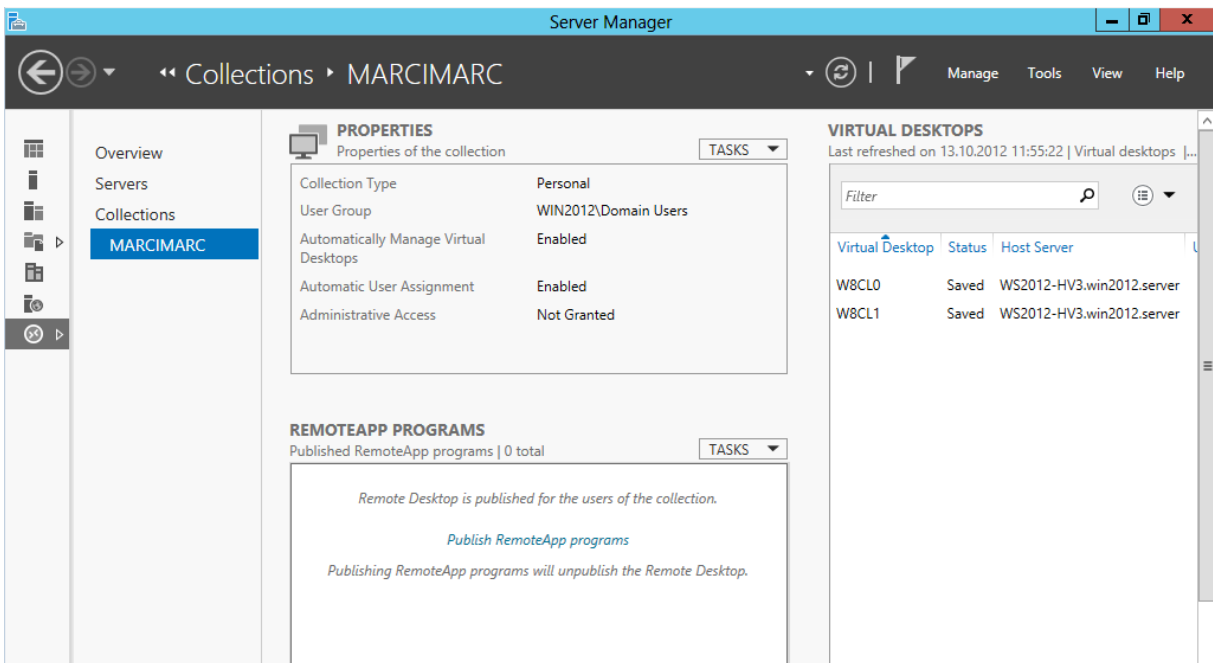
Server Manager

Collections ▸ MARCIMARC

Manage Tools View Help

Overview
Servers
Collections
MARCIMARC

PROPERTIES
Properties of the collection
TASKS

| | |
|---|---|
| Collection Type | Personal |
| User Group | WIN2012\Domain Users |
| Automatically Manage Virtual Desktops | Enabled |
| Automatic User Assignment | Enabled |
| Administrative Access | Not Granted |

REMOTEAPP PROGRAMS
Published RemoteApp programs | 0 total
TASKS

Remote Desktop is published for the users of the collection.

Publish RemoteApp programs

Publishing RemoteApp programs will unpublish the Remote Desktop.

VIRTUAL DESKTOPS
Last refreshed on 13.10.2012 11:55:22 | Virtual desktops |...

Filter

| Virtual Desktop | Status | Host Server |
|---|---|---|
| W8CL0 | Saved | WS2012-HV3.win2012.server |
| W8CL1 | Saved | WS2012-HV3.win2012.server |